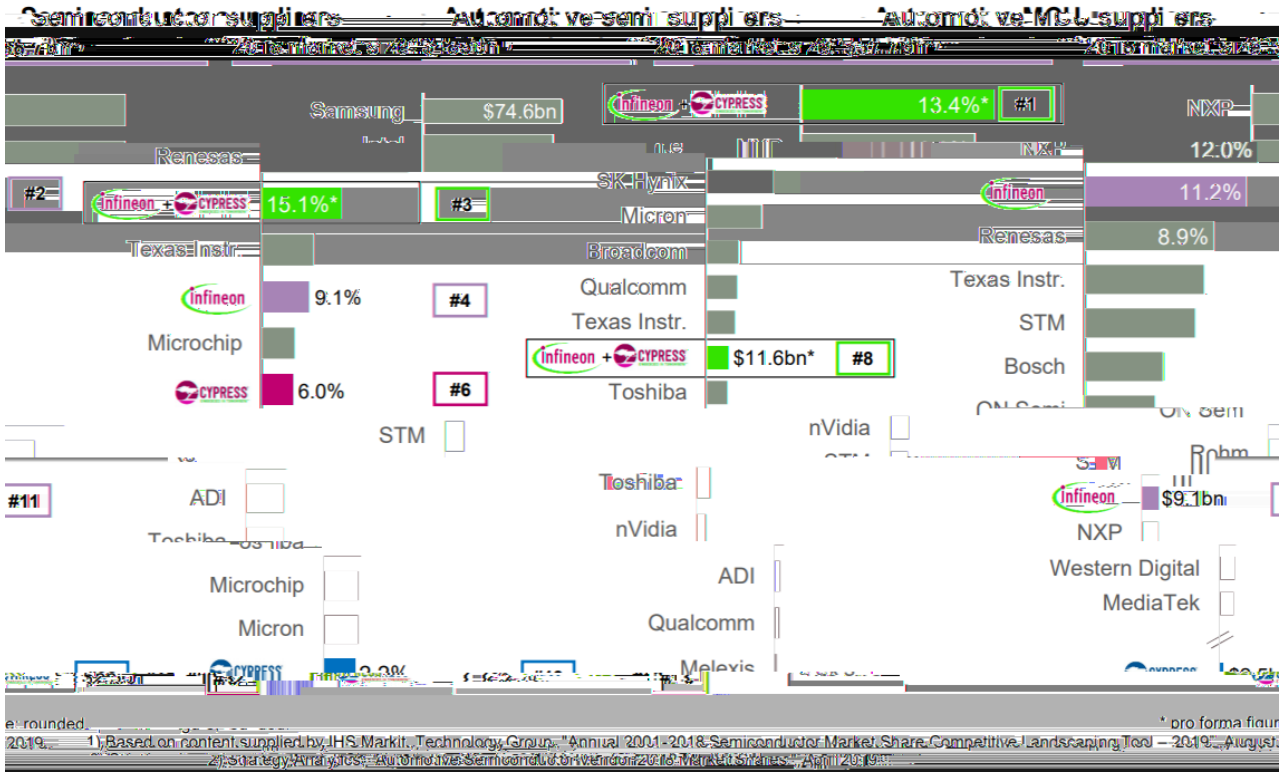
Semiconductor suppliers
Automotive semi suppliers
Automotive MCU suppliers

Samsung $74.6bn
Infineon + Cypress 13.4%* #1
NXP
NXP 12.0%
Renesas
#2 Infineon + Cypress 15.1%* #3
SK Hynix
Infineon 11.2%
Micron
Renesas 8.9%
Texas Instr.
Broadcom
Texas Instr.
Infineon 9.1% #4
Qualcomm
STM
Microchip
Texas Instr.
Infineon + Cypress $11.6bn* #8
Bosch
Cypress 6.0% #6
Toshiba
ON Semi
STM
nVidia
Rohm
#11
ADI
Toshiba
Infineon $9.1bn
nVidia
NXP
Toshiba
Western Digital
Microchip
ADI
MediaTek
Micron
Qualcomm
Cypress
Melexis

* pro forma figur
1) Based on content supplied by IHS Markit, Technology Group, "Annual 2001-2018 Semiconductor Market Share Competitive Landscaping Tool – 2019", August
2) Strategy Analytics: "Automotive Semiconductor Vendor 2018 Market Shares", April 2019.